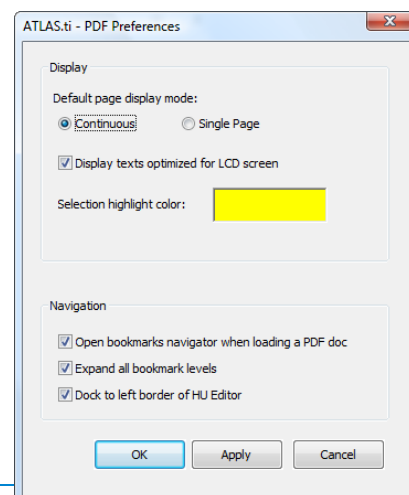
ATLAS.ti - PDF Preferences

Display

Default page display mode:

Continuous

Single Page

Display texts optimized for LCD screen

Selection highlight color:

Navigation

Open bookmarks navigator when loading a PDF doc

Expand all bookmark levels

Dock to left border of HU Editor

OK

Apply

Cancel